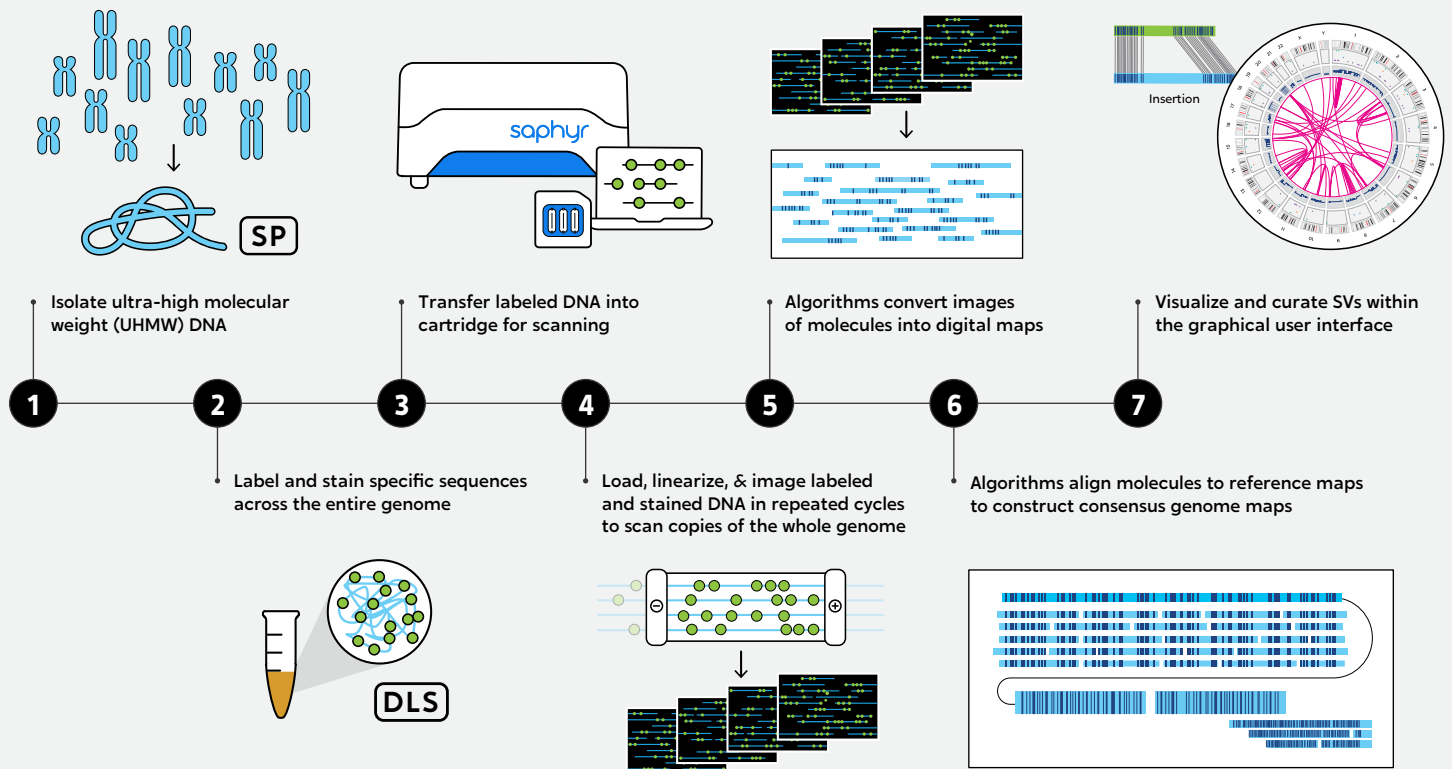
SP

saphyr

Insertion

Isolate ultra-high molecular weight (UHMW) DNA

Transfer labeled DNA into cartridge for scanning

Algorithms convert images of molecules into digital maps

Visualize and curate SVs within the graphical user interface

1

2

3

4

5

6

7

Label and stain specific sequences across the entire genome

Load, linearize, & image labeled and stained DNA in repeated cycles to scan copies of the whole genome

Algorithms align molecules to reference maps to construct consensus genome maps

DLS